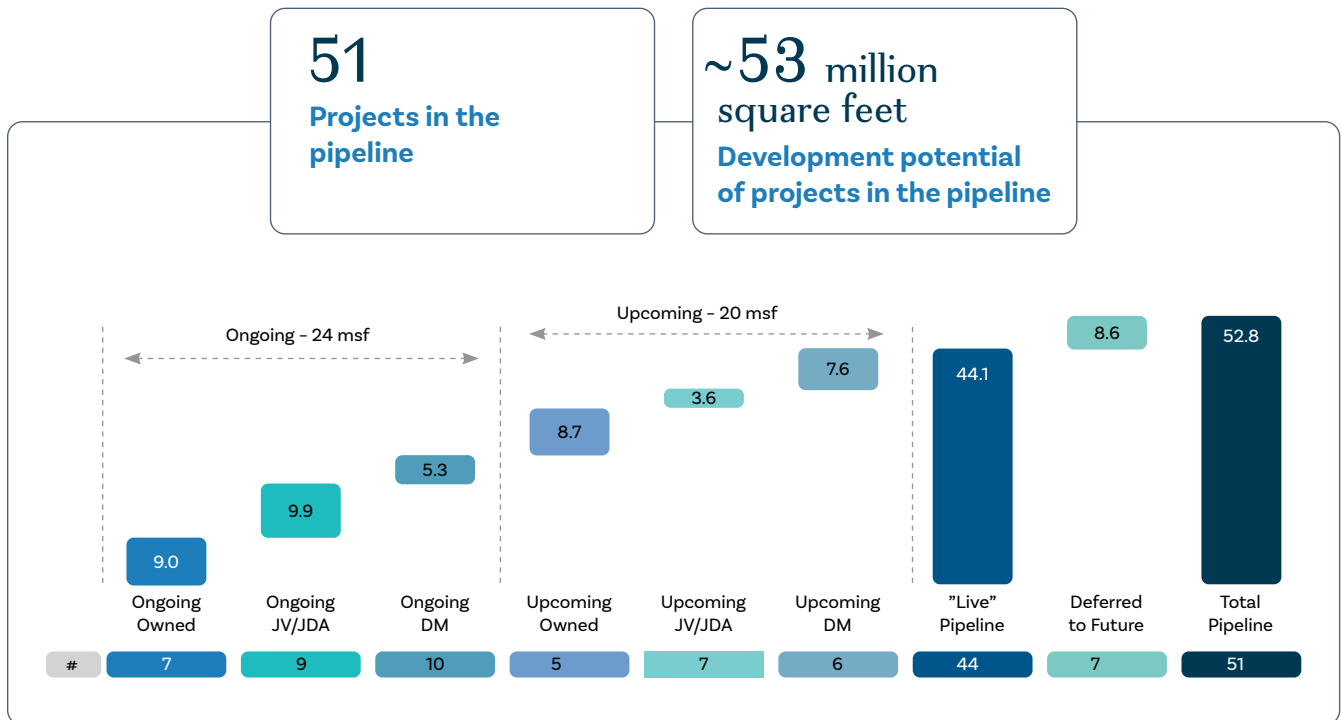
51
Projects in the pipeline

~53 million square feet
Development potential of projects in the pipeline

Ongoing - 24 msf

Upcoming - 20 msf

9.0
9.9
5.3
8.7
3.6
7.6
44.1
8.6
52.8

| Ongoing Owned | Ongoing JV/JDA | Ongoing DM | Upcoming Owned | Upcoming JV/JDA | Upcoming DM | "Live" Pipeline | Deferred to Future | Total Pipeline |
|---|---|---|---|---|---|---|---|---|
| 9.0 | 9.9 | 5.3 | 8.7 | 3.6 | 7.6 | 44.1 | 8.6 | 52.8 |

| # | 7 | 9 | 10 | 5 | 7 | 6 | 44 | 7 | 51 |
|---|---|---|---|---|---|---|---|---|---|